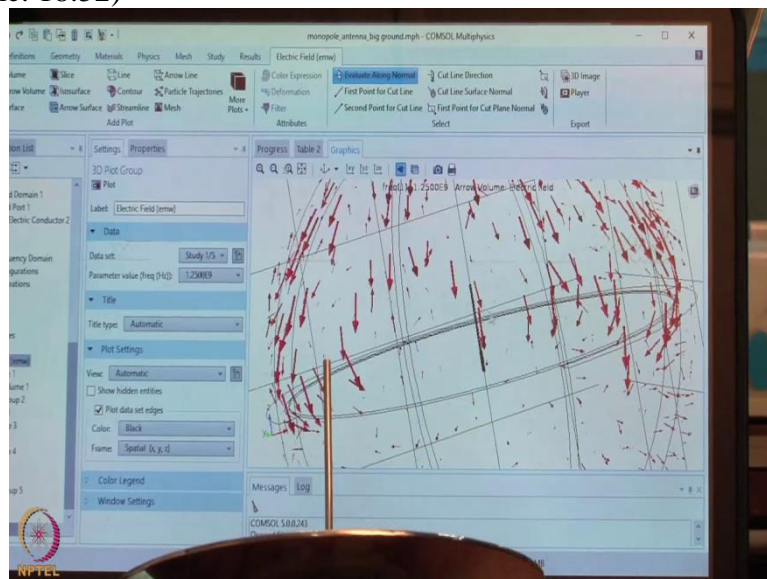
monopole_antenna_big ground.mph - COMSOL Multiphysics

finitions Geometry Materials Physics Mesh Study Results Electric Field (emw)

olume Slice Line Arrow Line
row Volume Isosurface Contour Particle Trajectories
rface Arrow Surface Streamline Mesh
Add Plot

More Plots

Color Expression
Deformation
Filter
Attributes

Evaluate Along Normal
First Point for Cut Line
Second Point for Cut Line

Cut Line Direction
Cut Line Surface Normal
First Point for Cut Plane Normal
Select

3D Image
Player
Export

ion List

d Domain 1
Port 1
Electric Conductor 2

uency Domain
gurations
ations

es
(emw)
1
ume 1
oup 2
3
4
up 5

Settings Properties
3D Plot Group
Plot

Label: Electric Field (emw)

Data
Data set: Study 1/S
Parameter value (freq (Hz)): 1.2500E9

Title
Title type: Automatic

Plot Settings
View: Automatic
Show hidden entities
Plot data set edges
Color: Black
Frame: Spatial (x, y, z)

Color Legend
Window Settings

Progress Table 2 Graphics

freq(1)=1.2500E9 Arrow Volume: Electric field

Messages Log

COMSOL 5.0.0.243

NPTEL